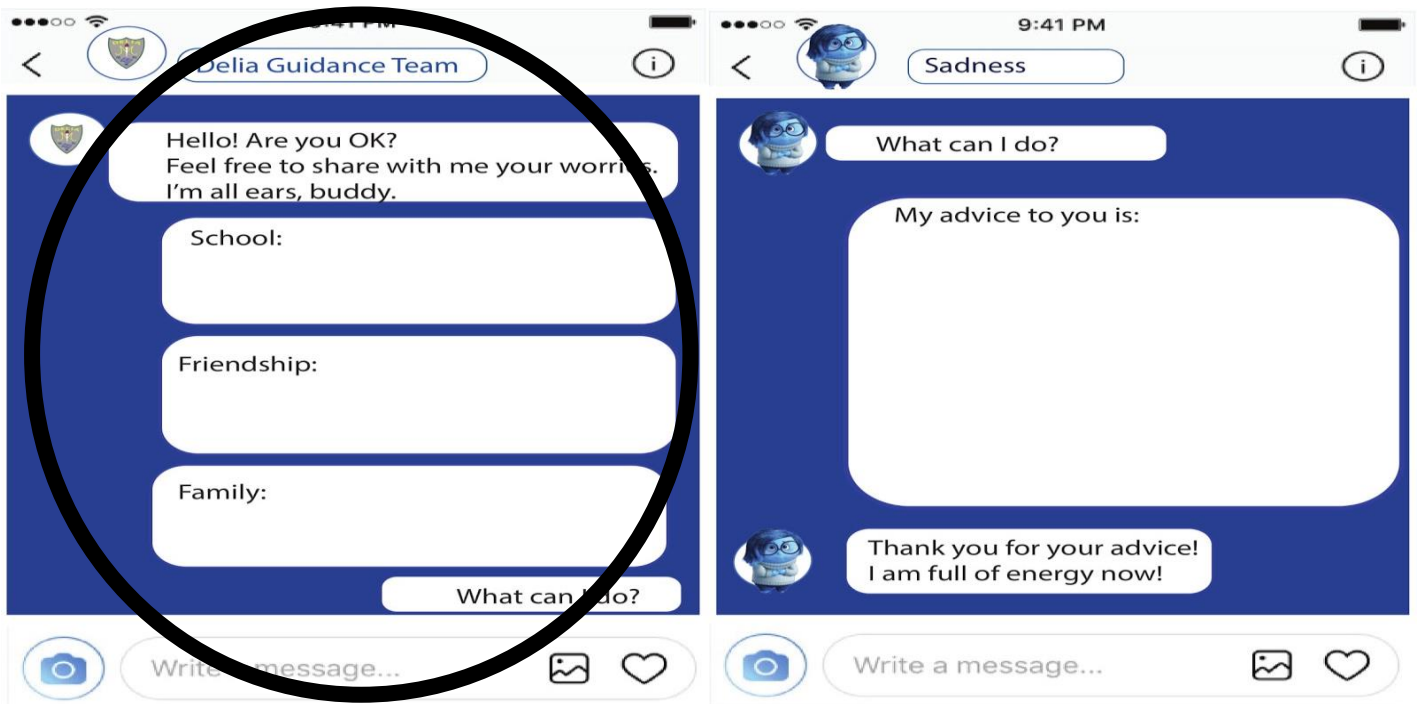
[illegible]41 PM

Delia Guidance Team

Hello! Are you OK?
Feel free to share with me your worri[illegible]s.
I'm all ears, buddy.

School:

Friendship:

Family:

What can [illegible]do?

Write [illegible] message...

9:41 PM

Sadness

What can I do?

My advice to you is:

Thank you for your advice!
I am full of energy now!

Write a message...